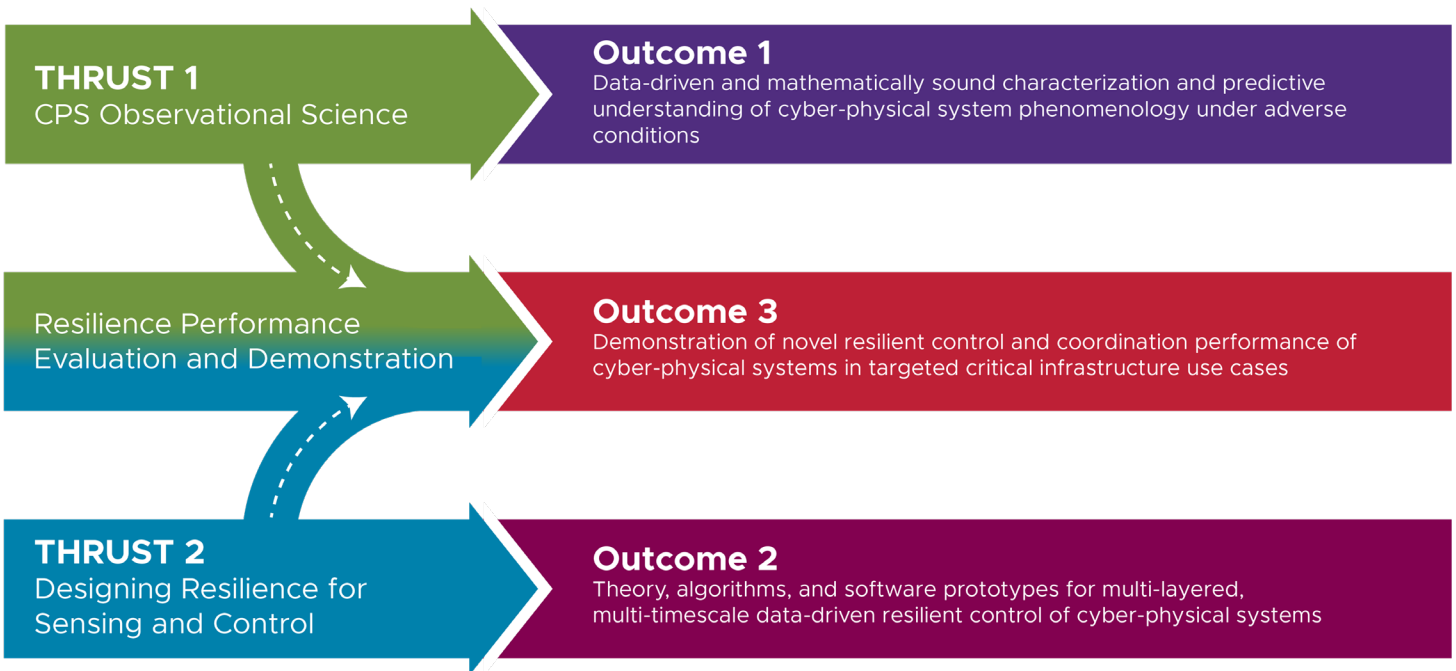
THRUST 1
CPS Observational Science

Outcome 1
Data-driven and mathematically sound characterization and predictive understanding of cyber-physical system phenomenology under adverse conditions

Resilience Performance Evaluation and Demonstration

Outcome 3
Demonstration of novel resilient control and coordination performance of cyber-physical systems in targeted critical infrastructure use cases

THRUST 2
Designing Resilience for Sensing and Control

Outcome 2
Theory, algorithms, and software prototypes for multi-layered, multi-timescale data-driven resilient control of cyber-physical systems